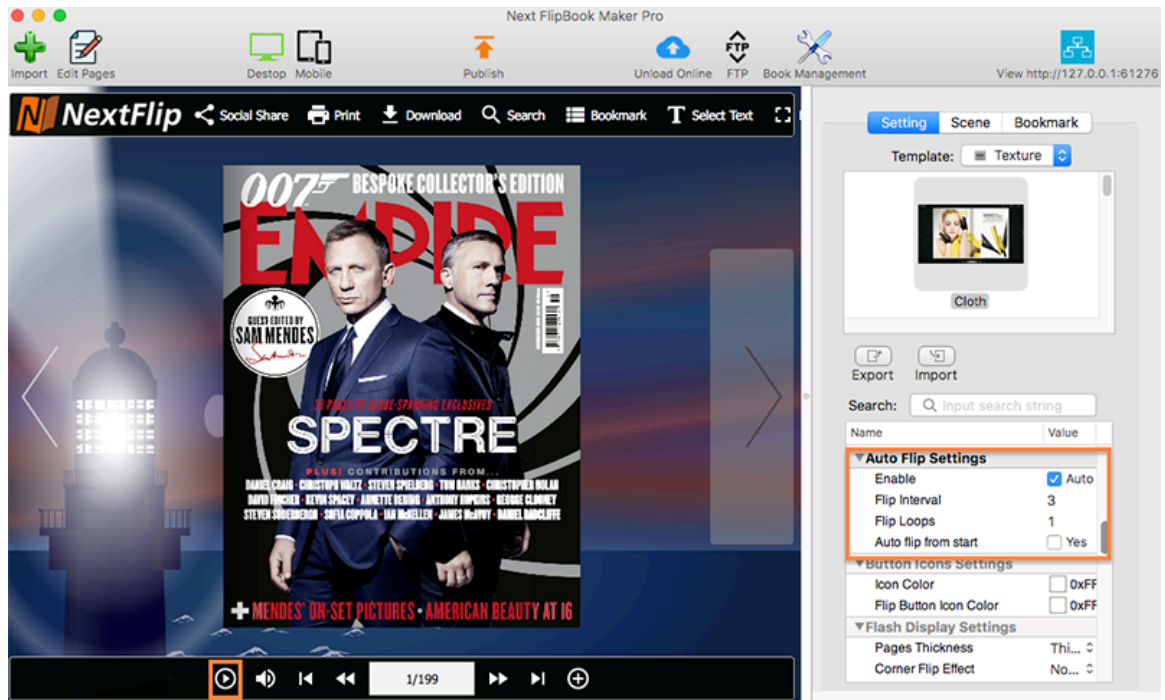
Next FlipBook Maker Pro

Import Edit Pages Destop Mobile Publish Unload Online FTP Book Management View http://127.0.0.1:61276

NextFlip Social Share Print Download Search Bookmark Select Text

007 BESPOKE COLLECTOR'S EDITION
EMPIRE
GUEST-EDITED BY SAM MENDES
25 PAGES OF GLOBE-SPANNING EXCLUSIVES
SPECTRE
PLUS! CONTRIBUTIONS FROM...
DANIEL CRAIG • CHRISTOPH WALTZ • STEVEN SPIELBERG • TOM HANKS • CHRISTOPHER NOLAN
DAVID FINCHER • KEVIN SPACEY • ANNETTE BENING • ANTHONY HOPKINS • GEORGE CLOONEY
STEVEN SODERBERGH • SOFIA COPPOLA • IAN McKELLEN • JAMES McAVOY • DANIEL RADCLIFFE
+ MENDES' ON-SET PICTURES • AMERICAN BEAUTY AT 16

1/199

Setting Scene Bookmark
Template: Texture
Cloth
Export Import
Search: Input search string

| Name | Value |
|---|---|
| ▼Auto Flip Settings | |
| Enable | Auto |
| Flip Interval | 3 |
| Flip Loops | 1 |
| Auto flip from start | Yes |
| ▼Button Icons Settings | |
| Icon Color | 0xFF |
| Flip Button Icon Color | 0xFF |
| ▼Flash Display Settings | |
| Pages Thickness | Thi... |
| Corner Flip Effect | No... |